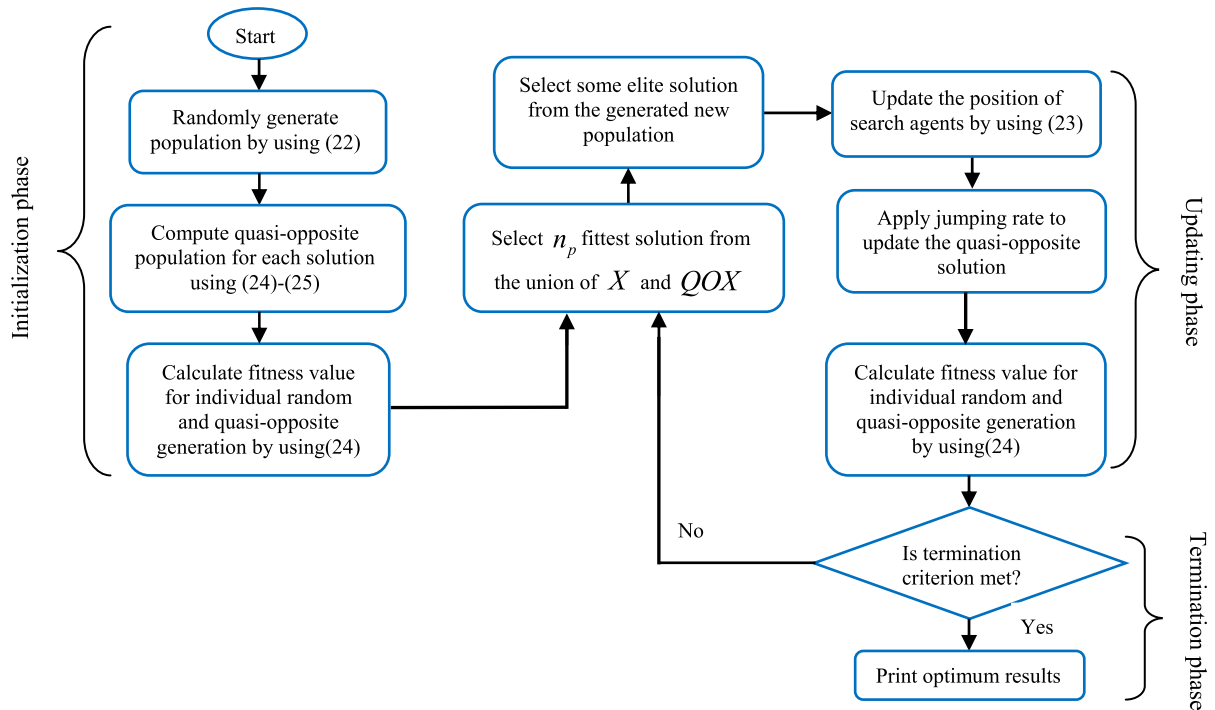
Initialization phase

Start

Randomly generate population by using (22)

Compute quasi-opposite population for each solution using (24)-(25)

Calculate fitness value for individual random and quasi-opposite generation by using(24)

Select $n_p$ fittest solution from the union of $X$ and $QOX$

Select some elite solution from the generated new population

Update the position of search agents by using (23)

Apply jumping rate to update the quasi-opposite solution

Calculate fitness value for individual random and quasi-opposite generation by using(24)

Updating phase

Is termination criterion met?

No

Yes

Print optimum results

Termination phase